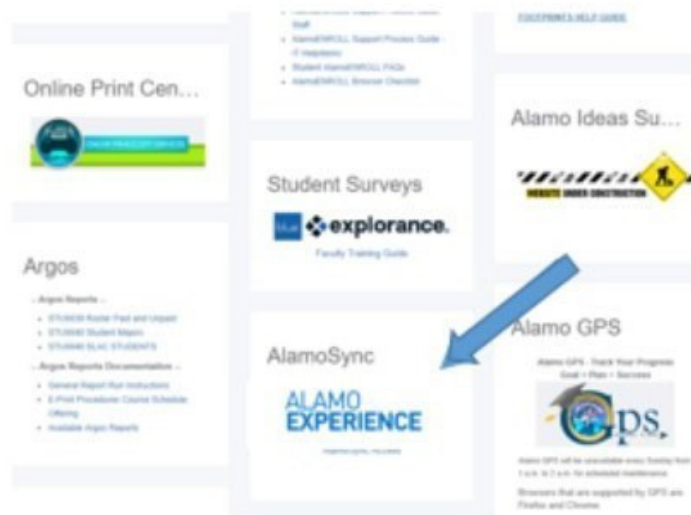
Online Print Cen...

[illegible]

Argos

- Argos Reports -

- STU0030 Roster Paid and Unpaid
- STU0040 Student Majors
- STU0060 SLAC STUDENTS

- Argos Reports Documentation -

- General Report Run Instructions
- E-Print Procedures Course Schedule Offering
- Available Argos Reports

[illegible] Staff

- AlamoENROLL Support Process Guide - IT Helpdesk
- Student AlamoENROLL FAQs
- AlamoENROLL Browser Checker

Student Surveys

blue explorance.

Faculty Training Guide

AlamoSync

ALAMO EXPERIENCE

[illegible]

FOOTPRINTS HELP GUIDE

Alamo Ideas Su...

WEBSITE UNDER CONSTRUCTION

Alamo GPS

Alamo GPS - Track Your Progress Goal + Plan = Success

GPS

Alamo GPS will be unavailable every Sunday from 1 a.m. to 2 a.m. for scheduled maintenance

Browsers that are supported by GPS are Firefox and Chrome